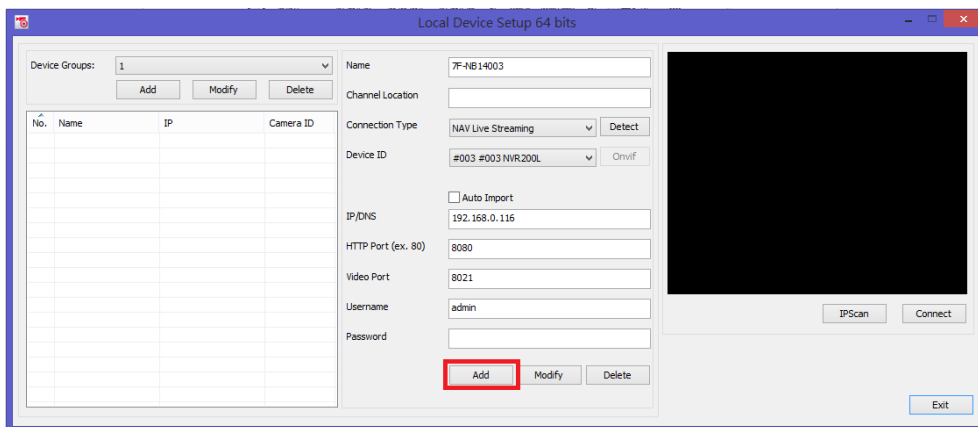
Local Device Setup 64 bits

Device Groups: 1

Add Modify Delete

| No. | Name | IP | Camera ID |
|---|---|---|---|

Name 7F-NB14003

Channel Location

Connection Type NAV Live Streaming Detect

Device ID #003 #003 NVR200L Onvif

Auto Import

IP/DNS 192.168.0.116

HTTP Port (ex. 80) 8080

Video Port 8021

Username admin

Password

Add Modify Delete

IPScan Connect

Exit